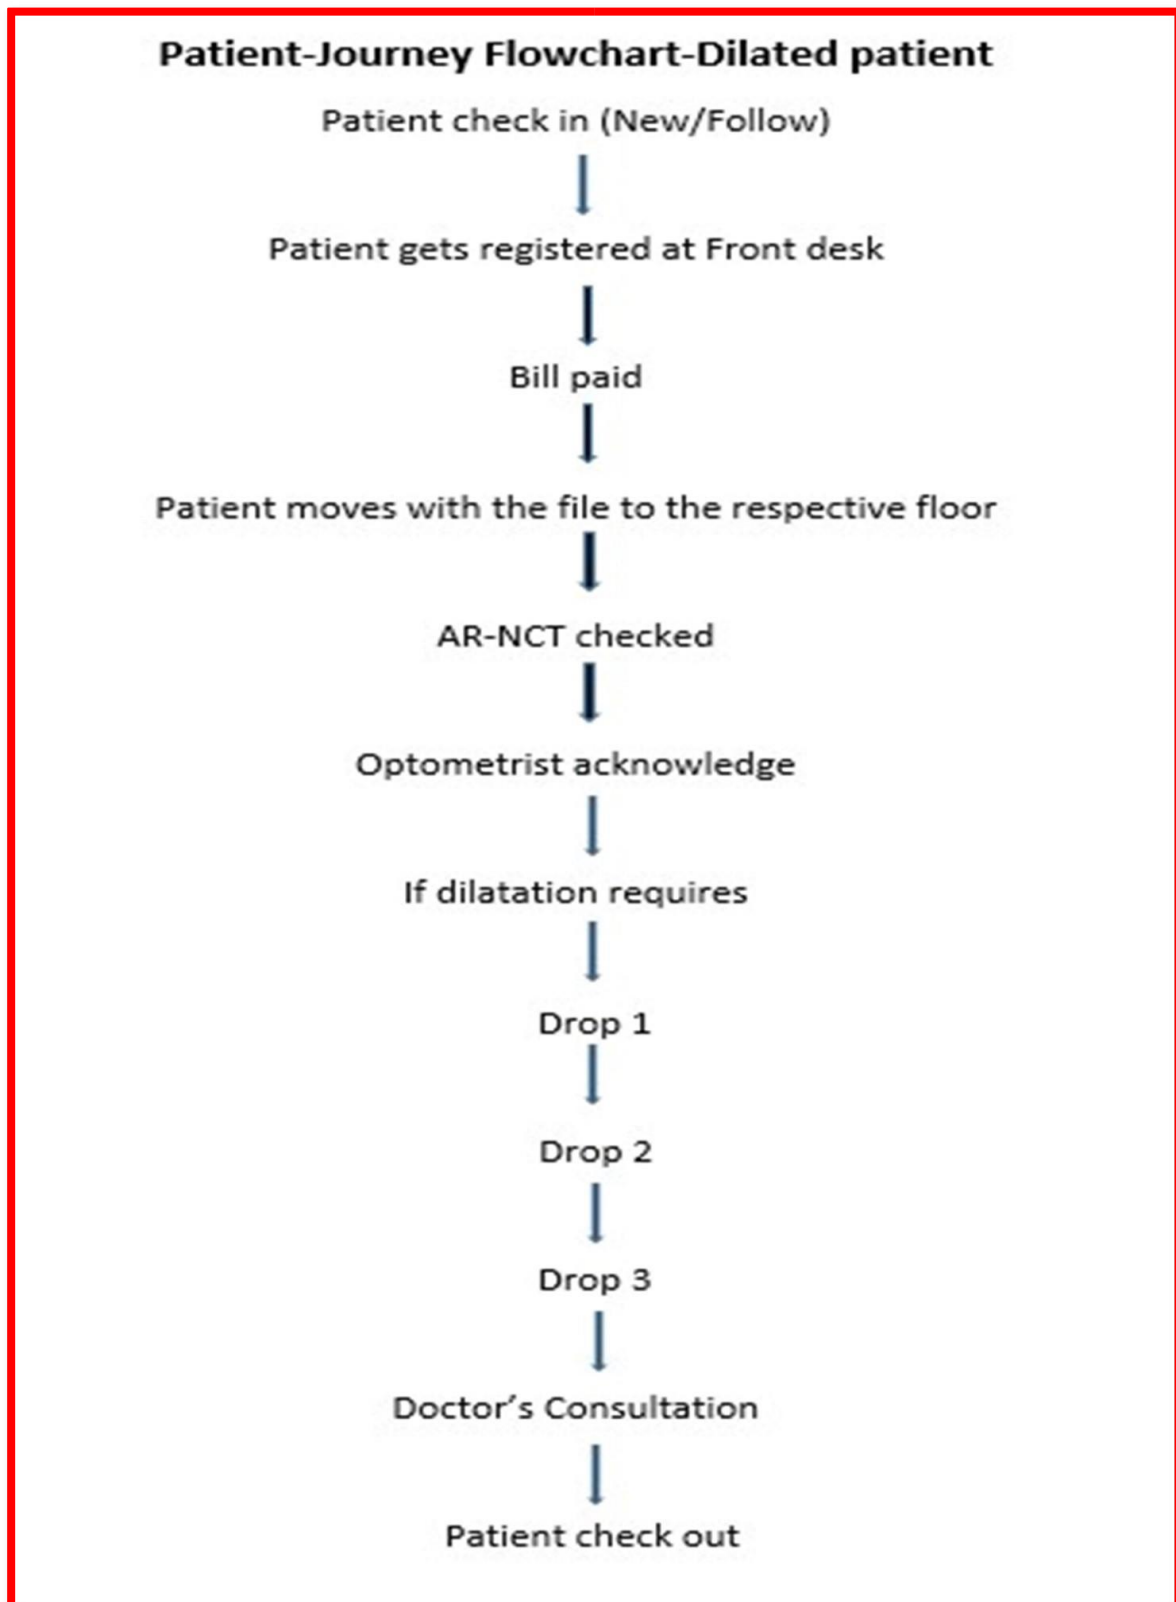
Patient-Journey Flowchart-Dilated patient

Patient check in (New/Follow)

Patient gets registered at Front desk

Bill paid

Patient moves with the file to the respective floor

AR-NCT checked

Optometrist acknowledge

If dilatation requires

Drop 1

Drop 2

Drop 3

Doctor’s Consultation

Patient check out